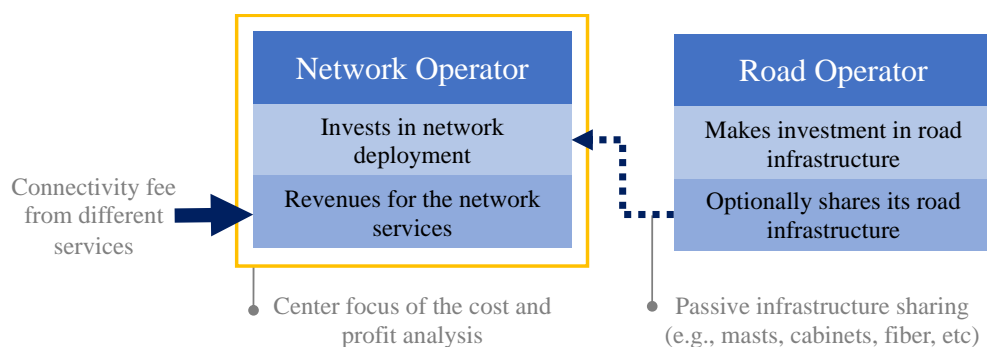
Network Operator

Invests in network deployment

Revenues for the network services

Connectivity fee from different services

Road Operator

Makes investment in road infrastructure

Optionally shares its road infrastructure

Center focus of the cost and profit analysis

Passive infrastructure sharing (e.g., masts, cabinets, fiber, etc)